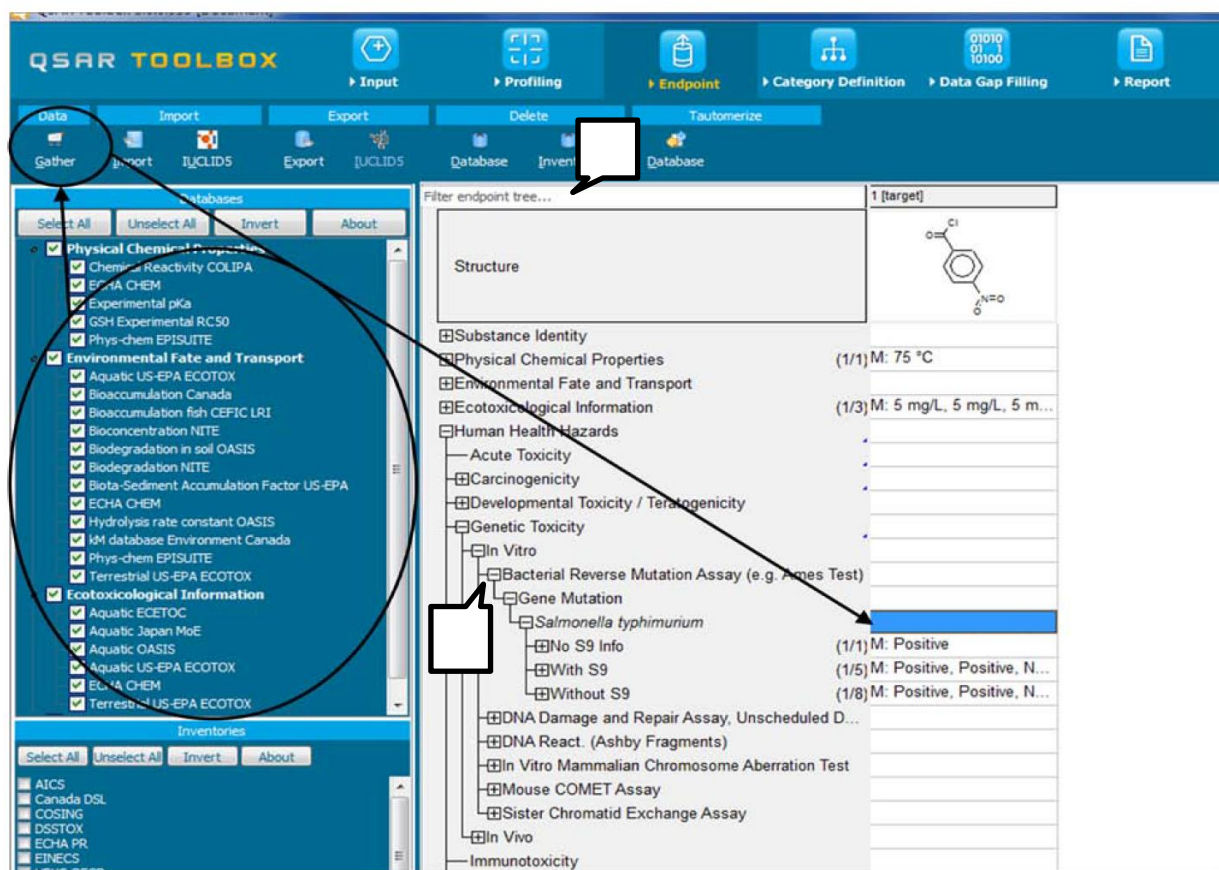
QSAR TOOLBOX

Input
Profiling
Endpoint
Category Definition
Data Gap Filling
Report

Data
Import
Export
Delete
Tautomerize

Gather
Import
IUCLID5
Export
IUCLID5
Database
Invent
Database

Databases
Select All
Unselect All
Invert
About

Physical Chemical Properties
Chemical Reactivity COLIPA
ECHA CHEM
Experimental pKa
GSH Experimental RC50
Phys-chem EPISUITE
Environmental Fate and Transport
Aquatic US-EPA ECOTOX
Bioaccumulation Canada
Bioaccumulation fish CEFIC LRI
Bioconcentration NITE
Biodegradation in soil OASIS
Biodegradation NITE
Biota-Sediment Accumulation Factor US-EPA
ECHA CHEM
Hydrolysis rate constant OASIS
kM database Environment Canada
Phys-chem EPISUITE
Terrestrial US-EPA ECOTOX
Ecotoxicological Information
Aquatic ECETOC
Aquatic Japan MoE
Aquatic OASIS
Aquatic US-EPA ECOTOX
ECHA CHEM
Terrestrial US-EPA ECOTOX

Inventories
Select All
Unselect All
Invert
About

AICS
Canada DSL
COSING
DSSTOX
ECHA PR
EINECS

Filter endpoint tree...
1 [target]
Structure

Substance Identity
Physical Chemical Properties (1/1) M: 75 °C
Environmental Fate and Transport
Ecotoxicological Information (1/3) M: 5 mg/L, 5 mg/L, 5 m...
Human Health Hazards
Acute Toxicity
Carcinogenicity
Developmental Toxicity / Teratogenicity
Genetic Toxicity
In Vitro
Bacterial Reverse Mutation Assay (e.g. Ames Test)
Gene Mutation
Salmonella typhimurium
No S9 Info (1/1) M: Positive
With S9 (1/5) M: Positive, Positive, N...
Without S9 (1/8) M: Positive, Positive, N...
DNA Damage and Repair Assay, Unscheduled D...
DNA React. (Ashby Fragments)
In Vitro Mammalian Chromosome Aberration Test
Mouse COMET Assay
Sister Chromatid Exchange Assay
In Vivo
Immunotoxicity